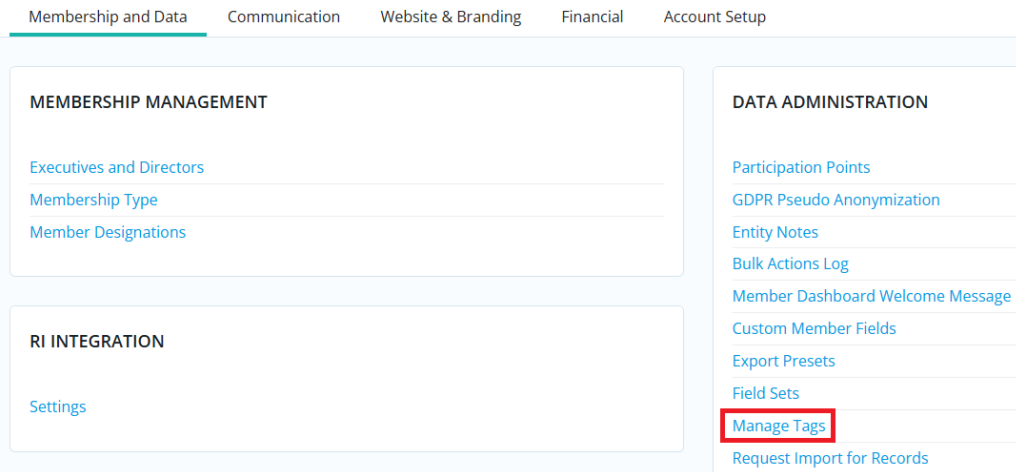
Membership and Data Communication Website & Branding Financial Account Setup

MEMBERSHIP MANAGEMENT

Executives and Directors
Membership Type
Member Designations

RI INTEGRATION

Settings

DATA ADMINISTRATION

Participation Points
GDPR Pseudo Anonymization
Entity Notes
Bulk Actions Log
Member Dashboard Welcome Message
Custom Member Fields
Export Presets
Field Sets
Manage Tags
Request Import for Records